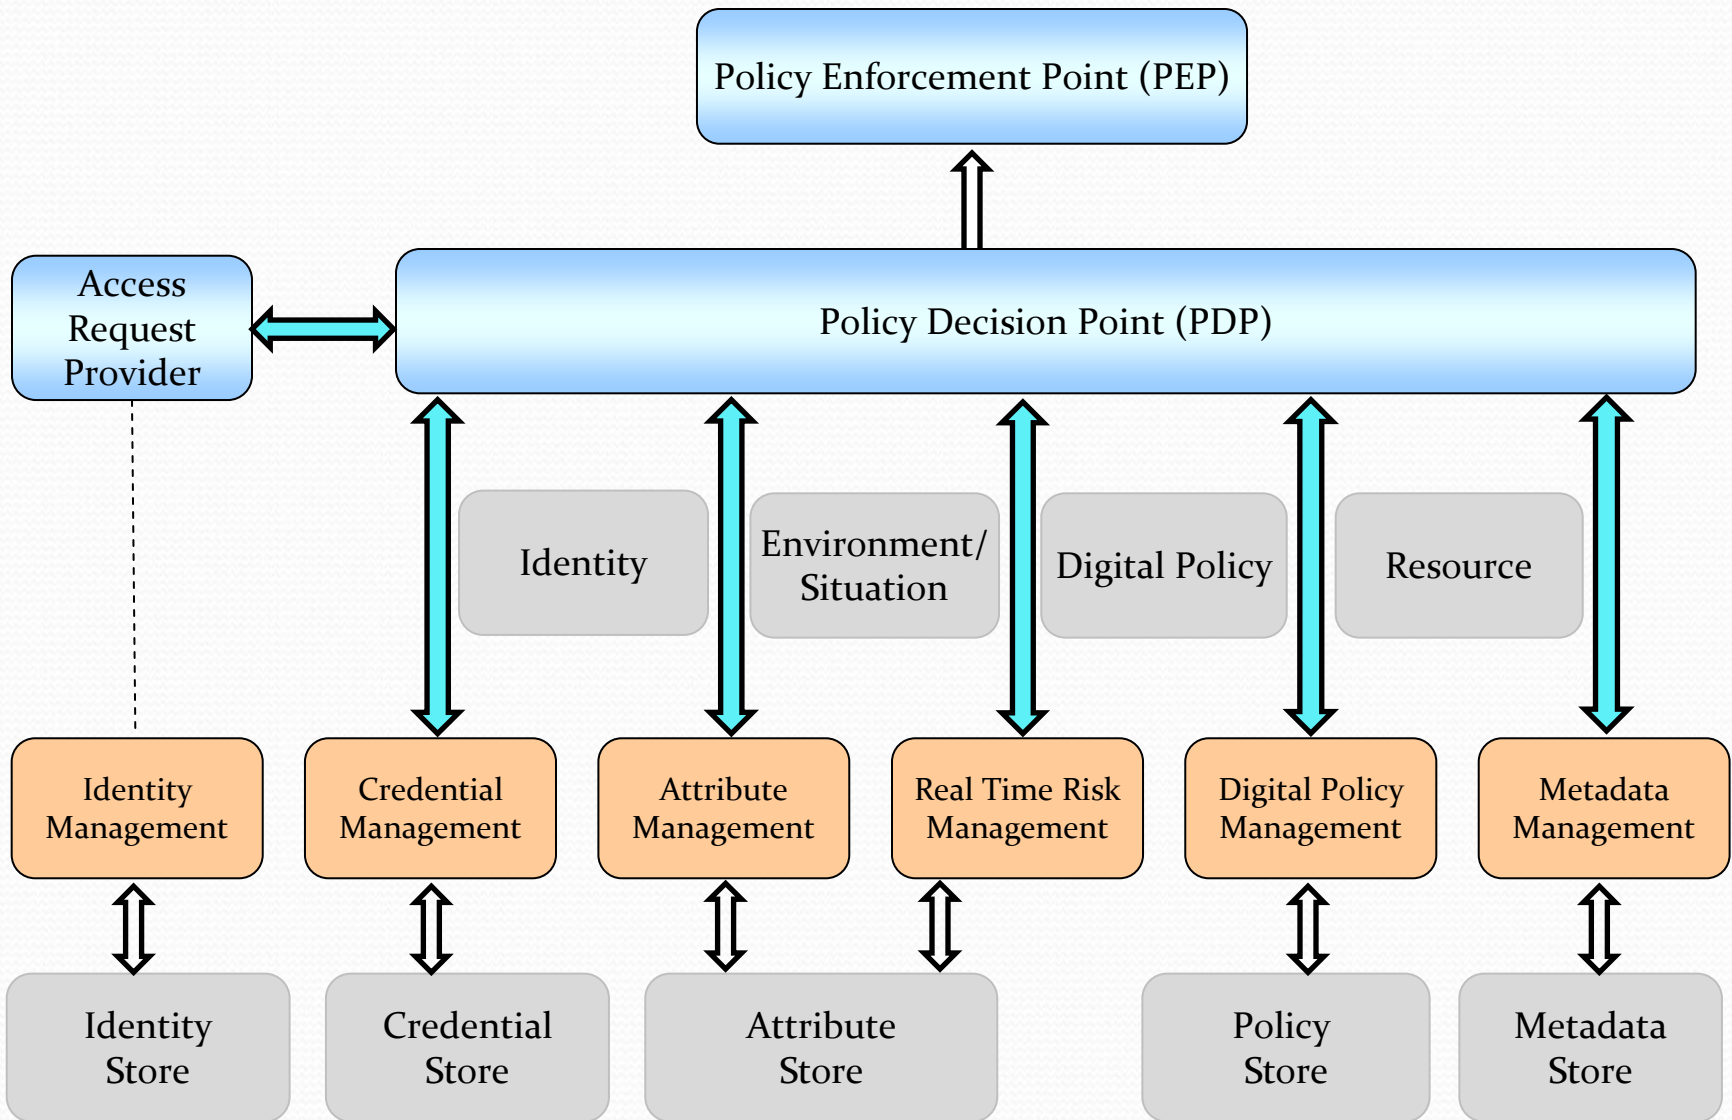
Policy Enforcement Point (PEP)

Access Request Provider

Policy Decision Point (PDP)

Identity

Environment/ Situation

Digital Policy

Resource

Identity Management

Credential Management

Attribute Management

Real Time Risk Management

Digital Policy Management

Metadata Management

Identity Store

Credential Store

Attribute Store

Policy Store

Metadata Store